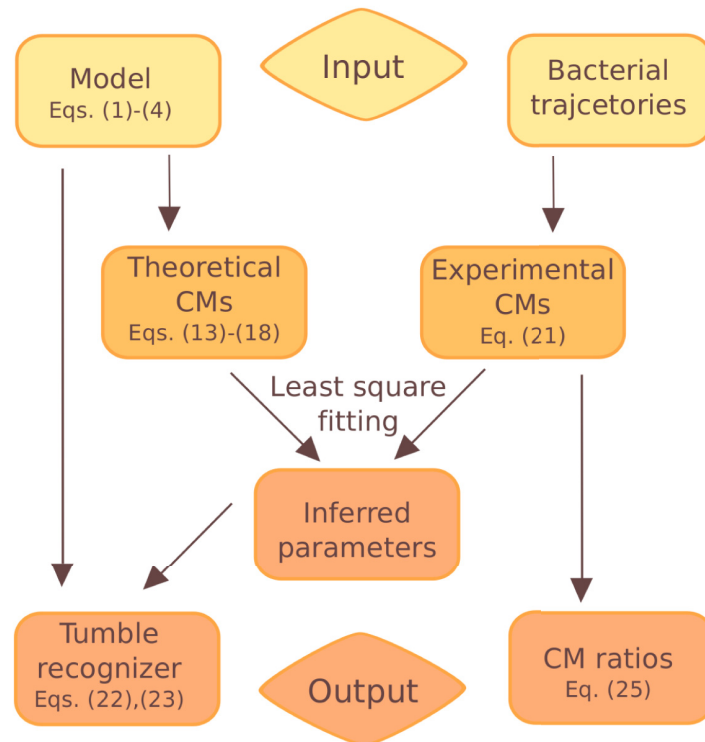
Model
Eqs. (1)-(4)

Input

Bacterial trajcetories

Theoretical CMs
Eqs. (13)-(18)

Experimental CMs
Eq. (21)

Least square fitting

Inferred parameters

Tumble recognizer
Eqs. (22),(23)

Output

CM ratios
Eq. (25)